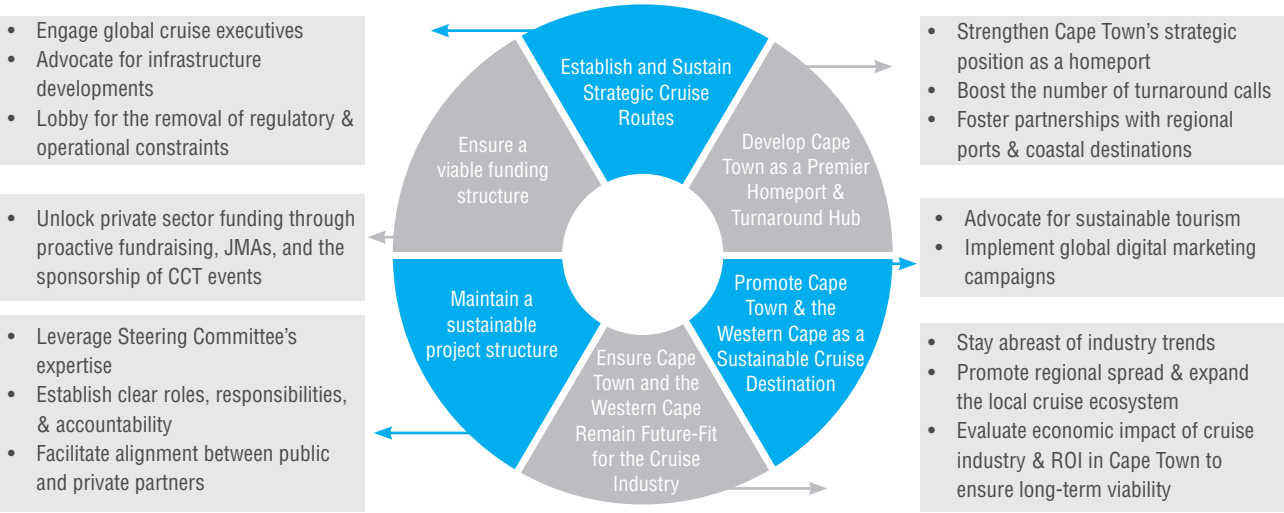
- Engage global cruise executives
- Advocate for infrastructure developments
- Lobby for the removal of regulatory & operational constraints

- Unlock private sector funding through proactive fundraising, JMAs, and the sponsorship of CCT events

- Leverage Steering Committee's expertise
- Establish clear roles, responsibilities, & accountability
- Facilitate alignment between public and private partners

Establish and Sustain Strategic Cruise Routes

Develop Cape Town as a Premier Homeport & Turnaround Hub

Promote Cape Town & the Western Cape as a Sustainable Cruise Destination

Ensure Cape Town and the Western Cape Remain Future-Fit for the Cruise Industry

Maintain a sustainable project structure

Ensure a viable funding structure

- Strengthen Cape Town's strategic position as a homeport
- Boost the number of turnaround calls
- Foster partnerships with regional ports & coastal destinations

- Advocate for sustainable tourism
- Implement global digital marketing campaigns

- Stay abreast of industry trends
- Promote regional spread & expand the local cruise ecosystem
- Evaluate economic impact of cruise industry & ROI in Cape Town to ensure long-term viability